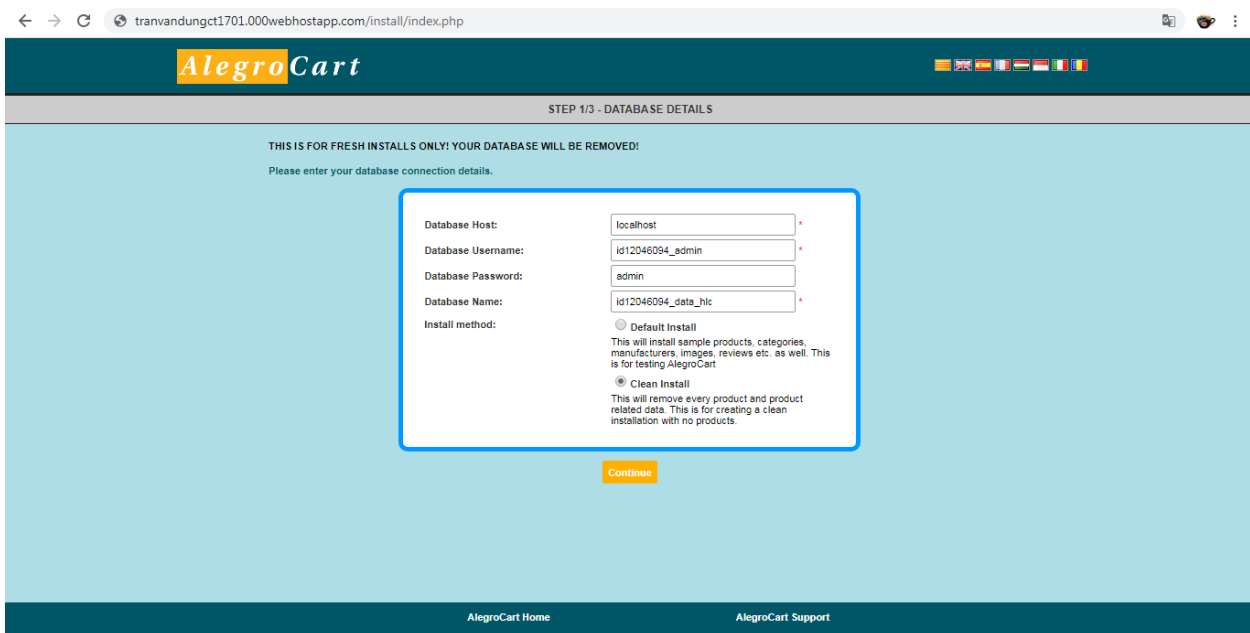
tranvandungct1701.000webhostapp.com/install/index.php

AlegroCart

STEP 1/3 - DATABASE DETAILS

THIS IS FOR FRESH INSTALLS ONLY! YOUR DATABASE WILL BE REMOVED!

Please enter your database connection details.

Database Host: localhost *

Database Username: id12046094_admin *

Database Password: admin

Database Name: id12046094_data_hlc *

Install method:

Default Install

This will install sample products, categories, manufacturers, images, reviews etc. as well. This is for testing AlegroCart

Clean Install

This will remove every product and product related data. This is for creating a clean installation with no products.

Continue

AlegroCart Home

AlegroCart Support